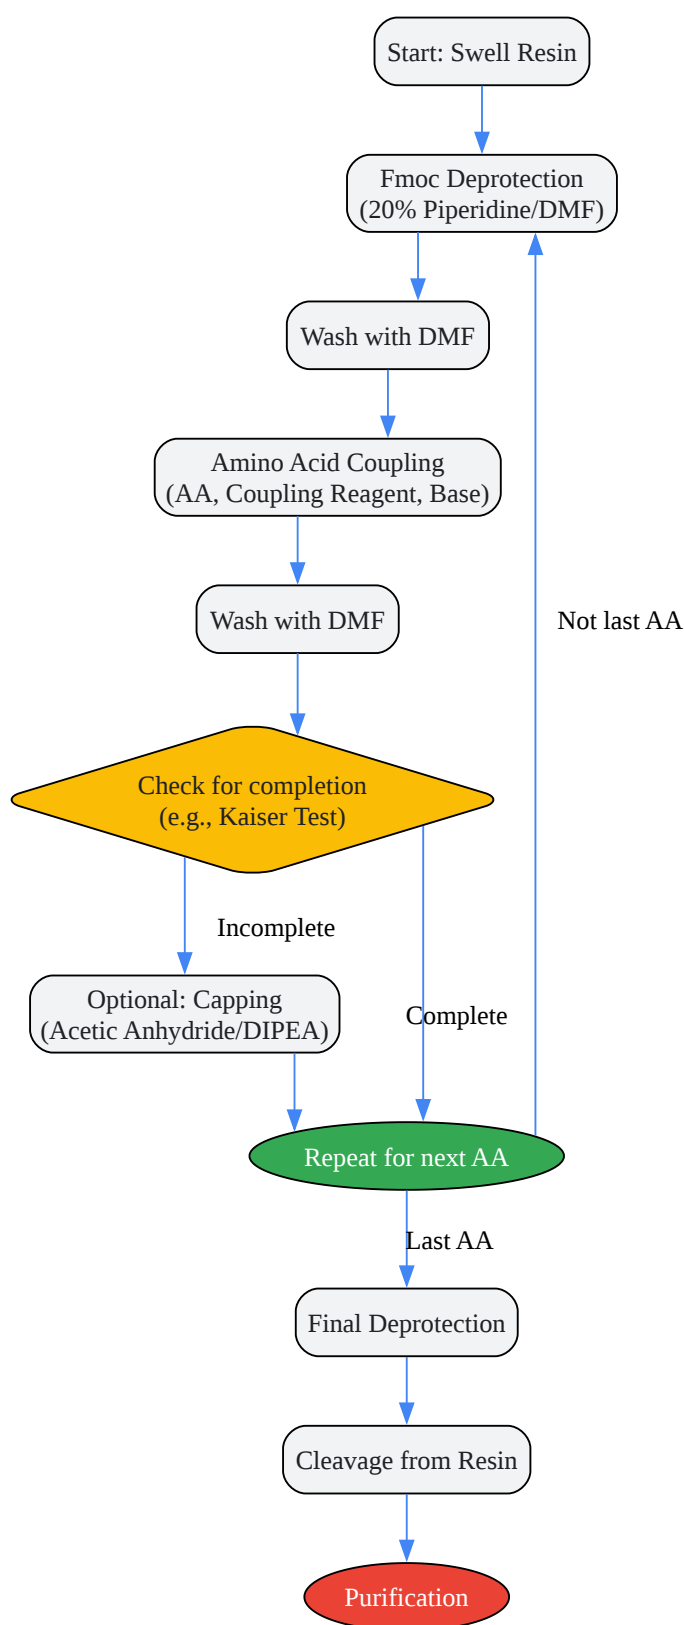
Start: Swell Resin

Fmoc Deprotection
(20% Piperidine/DMF)

Wash with DMF

Amino Acid Coupling
(AA, Coupling Reagent, Base)

Wash with DMF

Not last AA

Check for completion
(e.g., Kaiser Test)

Incomplete

Optional: Capping
(Acetic Anhydride/DIPEA)

Complete

Repeat for next AA

Last AA

Final Deprotection

Cleavage from Resin

Purification